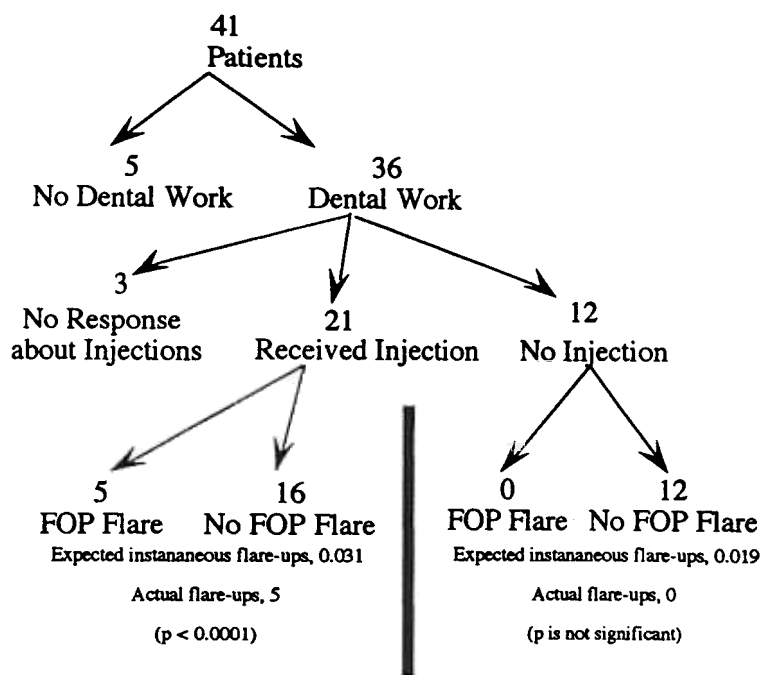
41
Patients

5
No Dental Work

36
Dental Work

3
No Response about Injections

21
Received Injection

12
No Injection

5
FOP Flare

16
No FOP Flare

Expected instananeous flare-ups, 0.031

Actual flare-ups, 5

(p < 0.0001)

0
FOP Flare

12
No FOP Flare

Expected instananeous flare-ups, 0.019

Actual flare-ups, 0

(p is not significant)